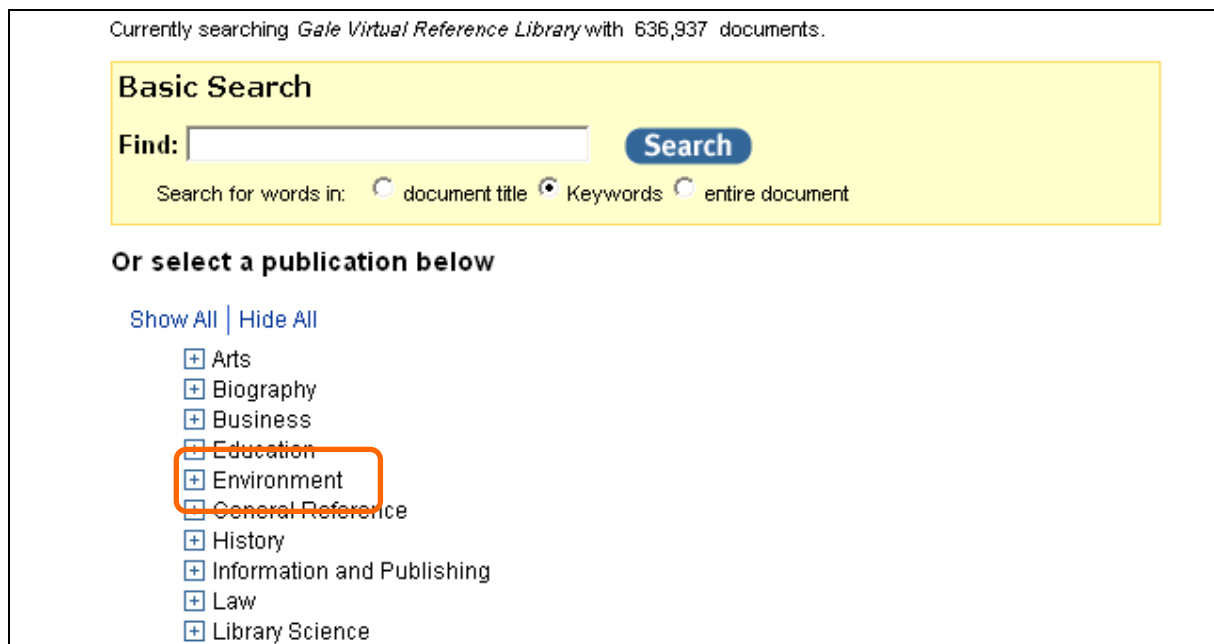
Currently searching *Gale Virtual Reference Library* with 636,937 documents.

Basic Search

Find: Search

Search for words in: document title Keywords entire document

Or select a publication below

Show All | Hide All

Arts
Biography
Business
Education
Environment
General Reference
History
Information and Publishing
Law
Library Science